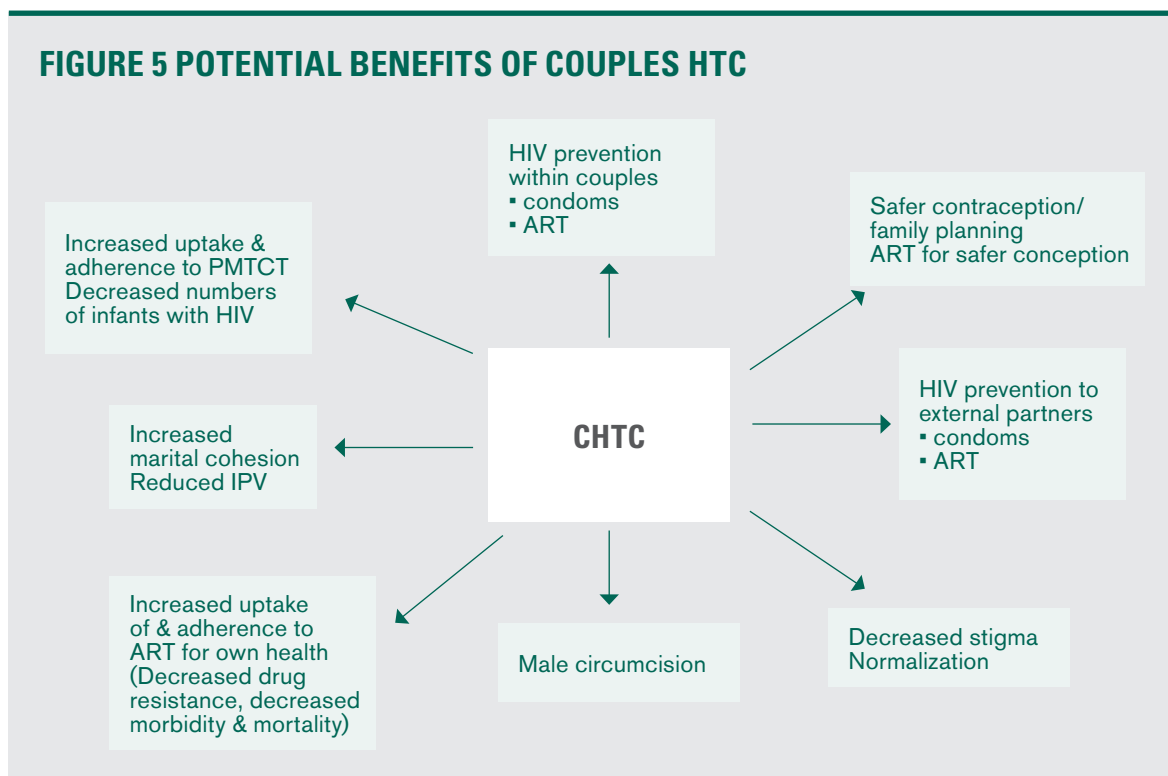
FIGURE 5 POTENTIAL BENEFITS OF COUPLES HTC

HIV prevention within couples
▪ condoms
▪ ART

Increased uptake & adherence to PMTCT
Decreased numbers of infants with HIV

Safer contraception/ family planning
ART for safer conception

CHTC

HIV prevention to external partners
▪ condoms
▪ ART

Increased marital cohesion
Reduced IPV

Increased uptake of & adherence to ART for own health (Decreased drug resistance, decreased morbidity & mortality)

Male circumcision

Decreased stigma
Normalization